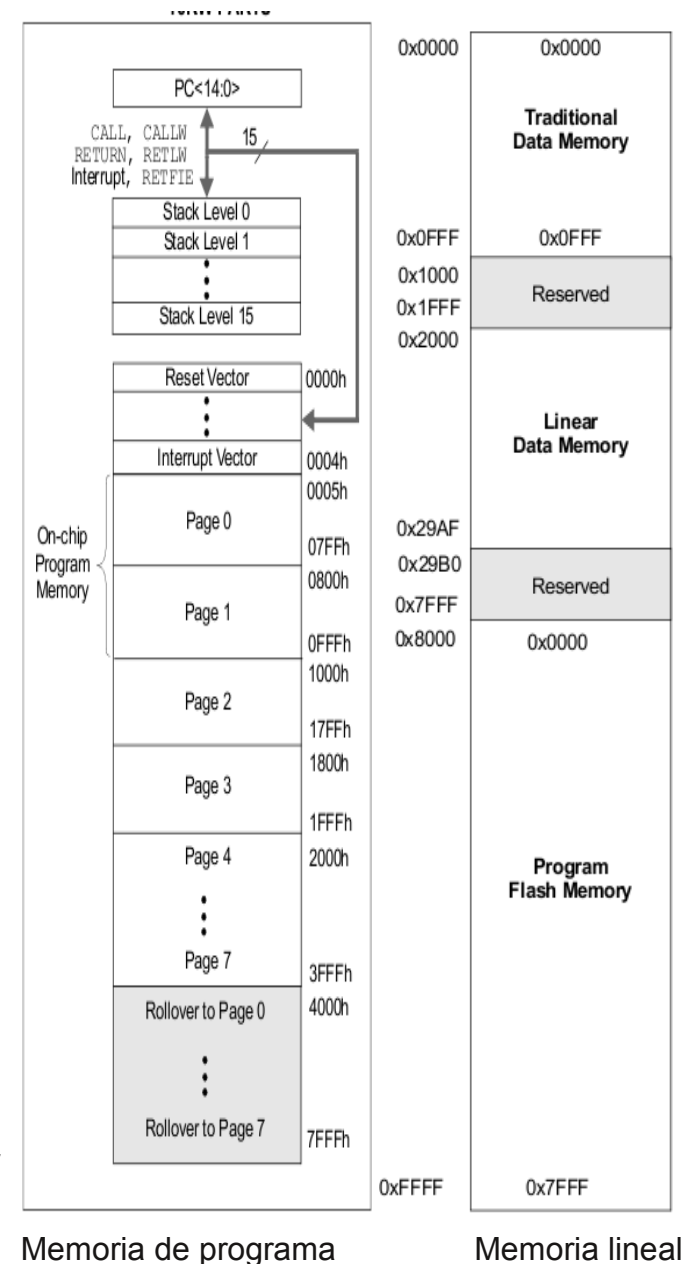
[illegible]

PC<14:0>

CALL, CALLW
RETURN, RETLW
Interrupt, RETFIE

15

Stack Level 0
Stack Level 1
Stack Level 15

Reset Vector
0000h

Interrupt Vector
0004h
0005h

On-chip Program Memory

Page 0
07FFh
0800h
Page 1
0FFFh
1000h
Page 2
17FFh
1800h
Page 3
1FFFh
Page 4
2000h
Page 7
3FFFh
Rollover to Page 0
4000h
Rollover to Page 7
7FFFh

0x0000
0x0000
Traditional Data Memory
0x0FFF
0x0FFF
0x1000
Reserved
0x1FFF
0x2000
Linear Data Memory
0x29AF
0x29B0
Reserved
0x7FFF
0x8000
0x0000
Program Flash Memory
0xFFFF
0x7FFF

Memoria de programa

Memoria lineal